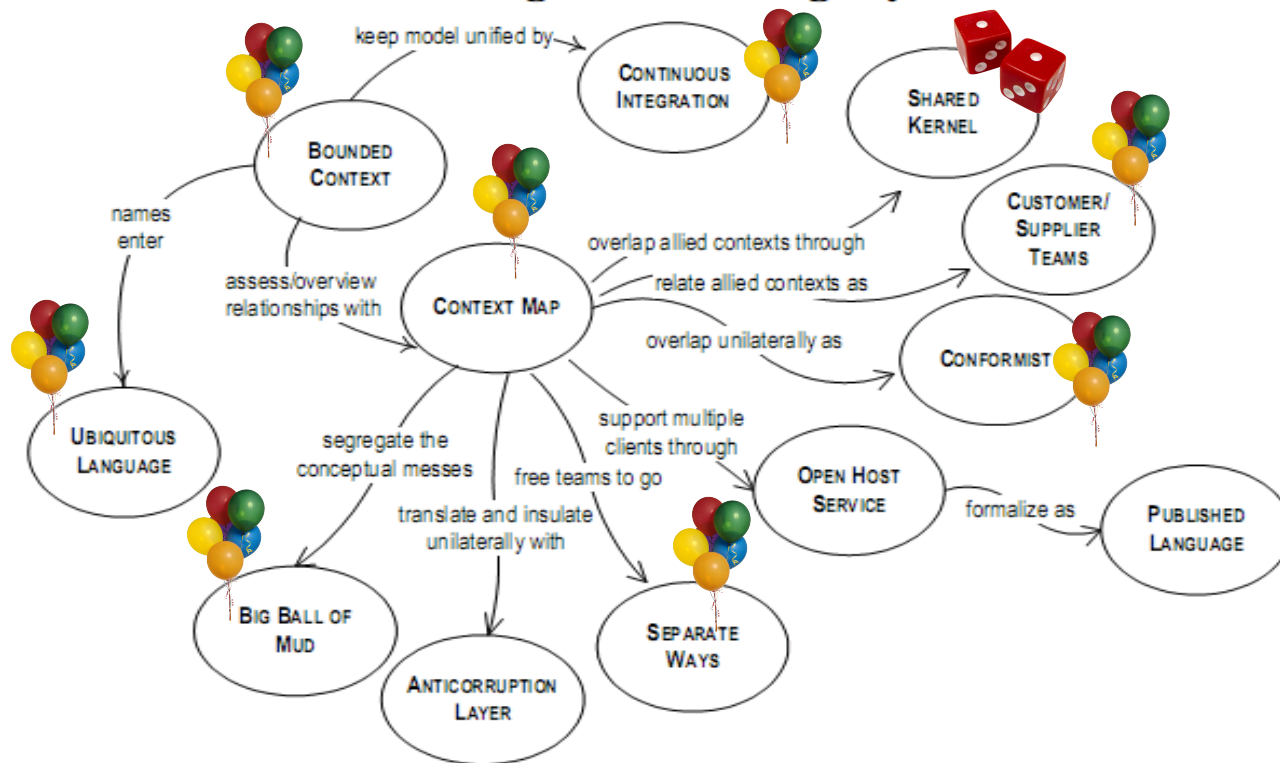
keep model unified by

CONTINUOUS INTEGRATION

SHARED KERNEL

BOUNDED CONTEXT

names enter

CUSTOMER/ SUPPLIER TEAMS

overlap allied contexts through

relate allied contexts as

assess/overview relationships with

CONTEXT MAP

overlap unilaterally as

CONFORMIST

UBIQUITOUS LANGUAGE

support multiple clients through

segregate the conceptual messes

free teams to go

OPEN HOST SERVICE

formalize as

PUBLISHED LANGUAGE

translate and insulate unilaterally with

BIG BALL OF MUD

SEPARATE WAYS

ANTICORRUPTION LAYER